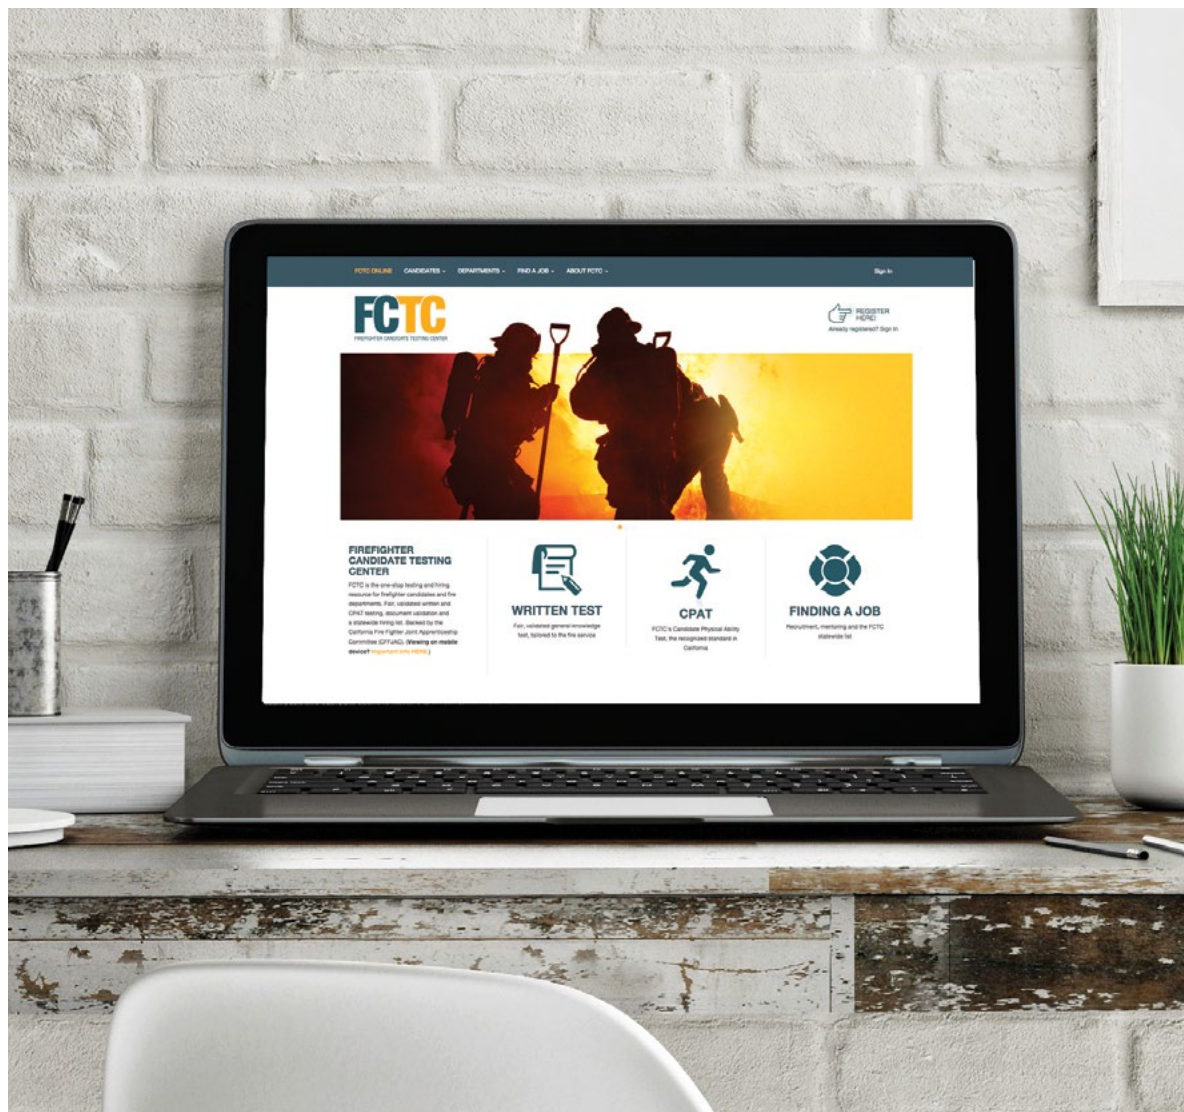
FCTC ONLINE CANDIDATES DEPARTMENTS FIND A JOB ABOUT FCTC

Sign In

FCTC
FIREFIGHTER CANDIDATE TESTING CENTER

REGISTER HERE!
Already registered? Sign In

FIREFIGHTER CANDIDATE TESTING CENTER
FCTC is the one-stop testing and hiring resource for firefighter candidates and fire departments. Fair, validated written and CPAT testing, document validation and a statewide hiring list. Backed by the California Fire Fighter Joint Apprenticeship Committee (CFFJAC). (Viewing on mobile device? Important info HERE.)

WRITTEN TEST
Fair, validated general knowledge test, tailored to the fire service

CPAT
FCTC's Candidate Physical Ability Test, the recognized standard in California

FINDING A JOB
Recruitment, mentoring and the FCTC statewide list